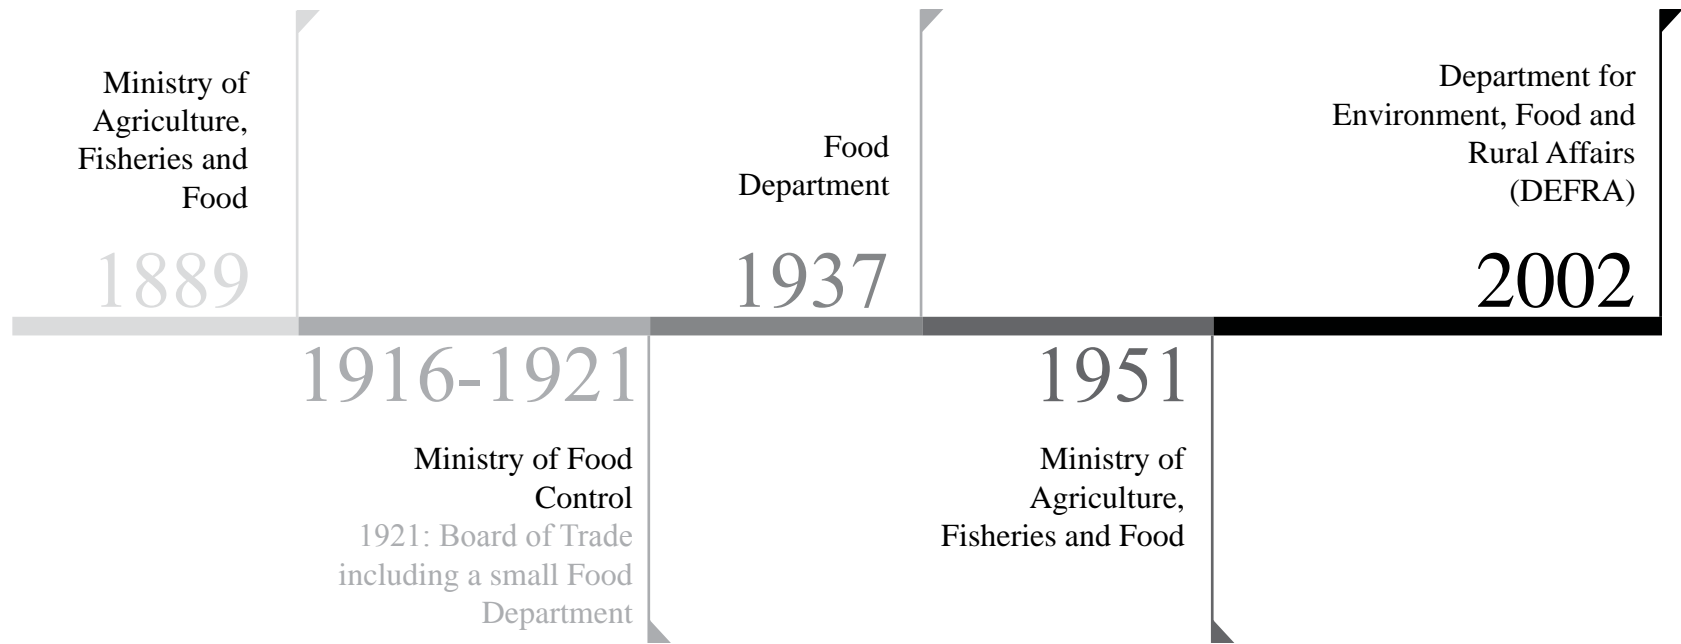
Ministry of Agriculture, Fisheries and Food

1889

Food Department

1937

Department for Environment, Food and Rural Affairs (DEFRA)

2002

1916-1921

Ministry of Food Control

1921: Board of Trade including a small Food Department

1951

Ministry of Agriculture, Fisheries and Food